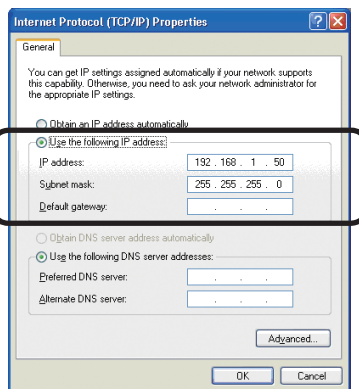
Internet Protocol (TCP/IP) Properties

General

You can get IP settings assigned automatically if your network supports this capability. Otherwise, you need to ask your network administrator for the appropriate IP settings.

Obtain an IP address automatically

Use the following IP address:

IP address: 192 . 168 . 1 . 50

Subnet mask: 255 . 255 . 255 . 0

Default gateway: . . .

Obtain DNS server address automatically

Use the following DNS server addresses:

Preferred DNS server: . . .

Alternate DNS server: . . .

Advanced...

OK Cancel